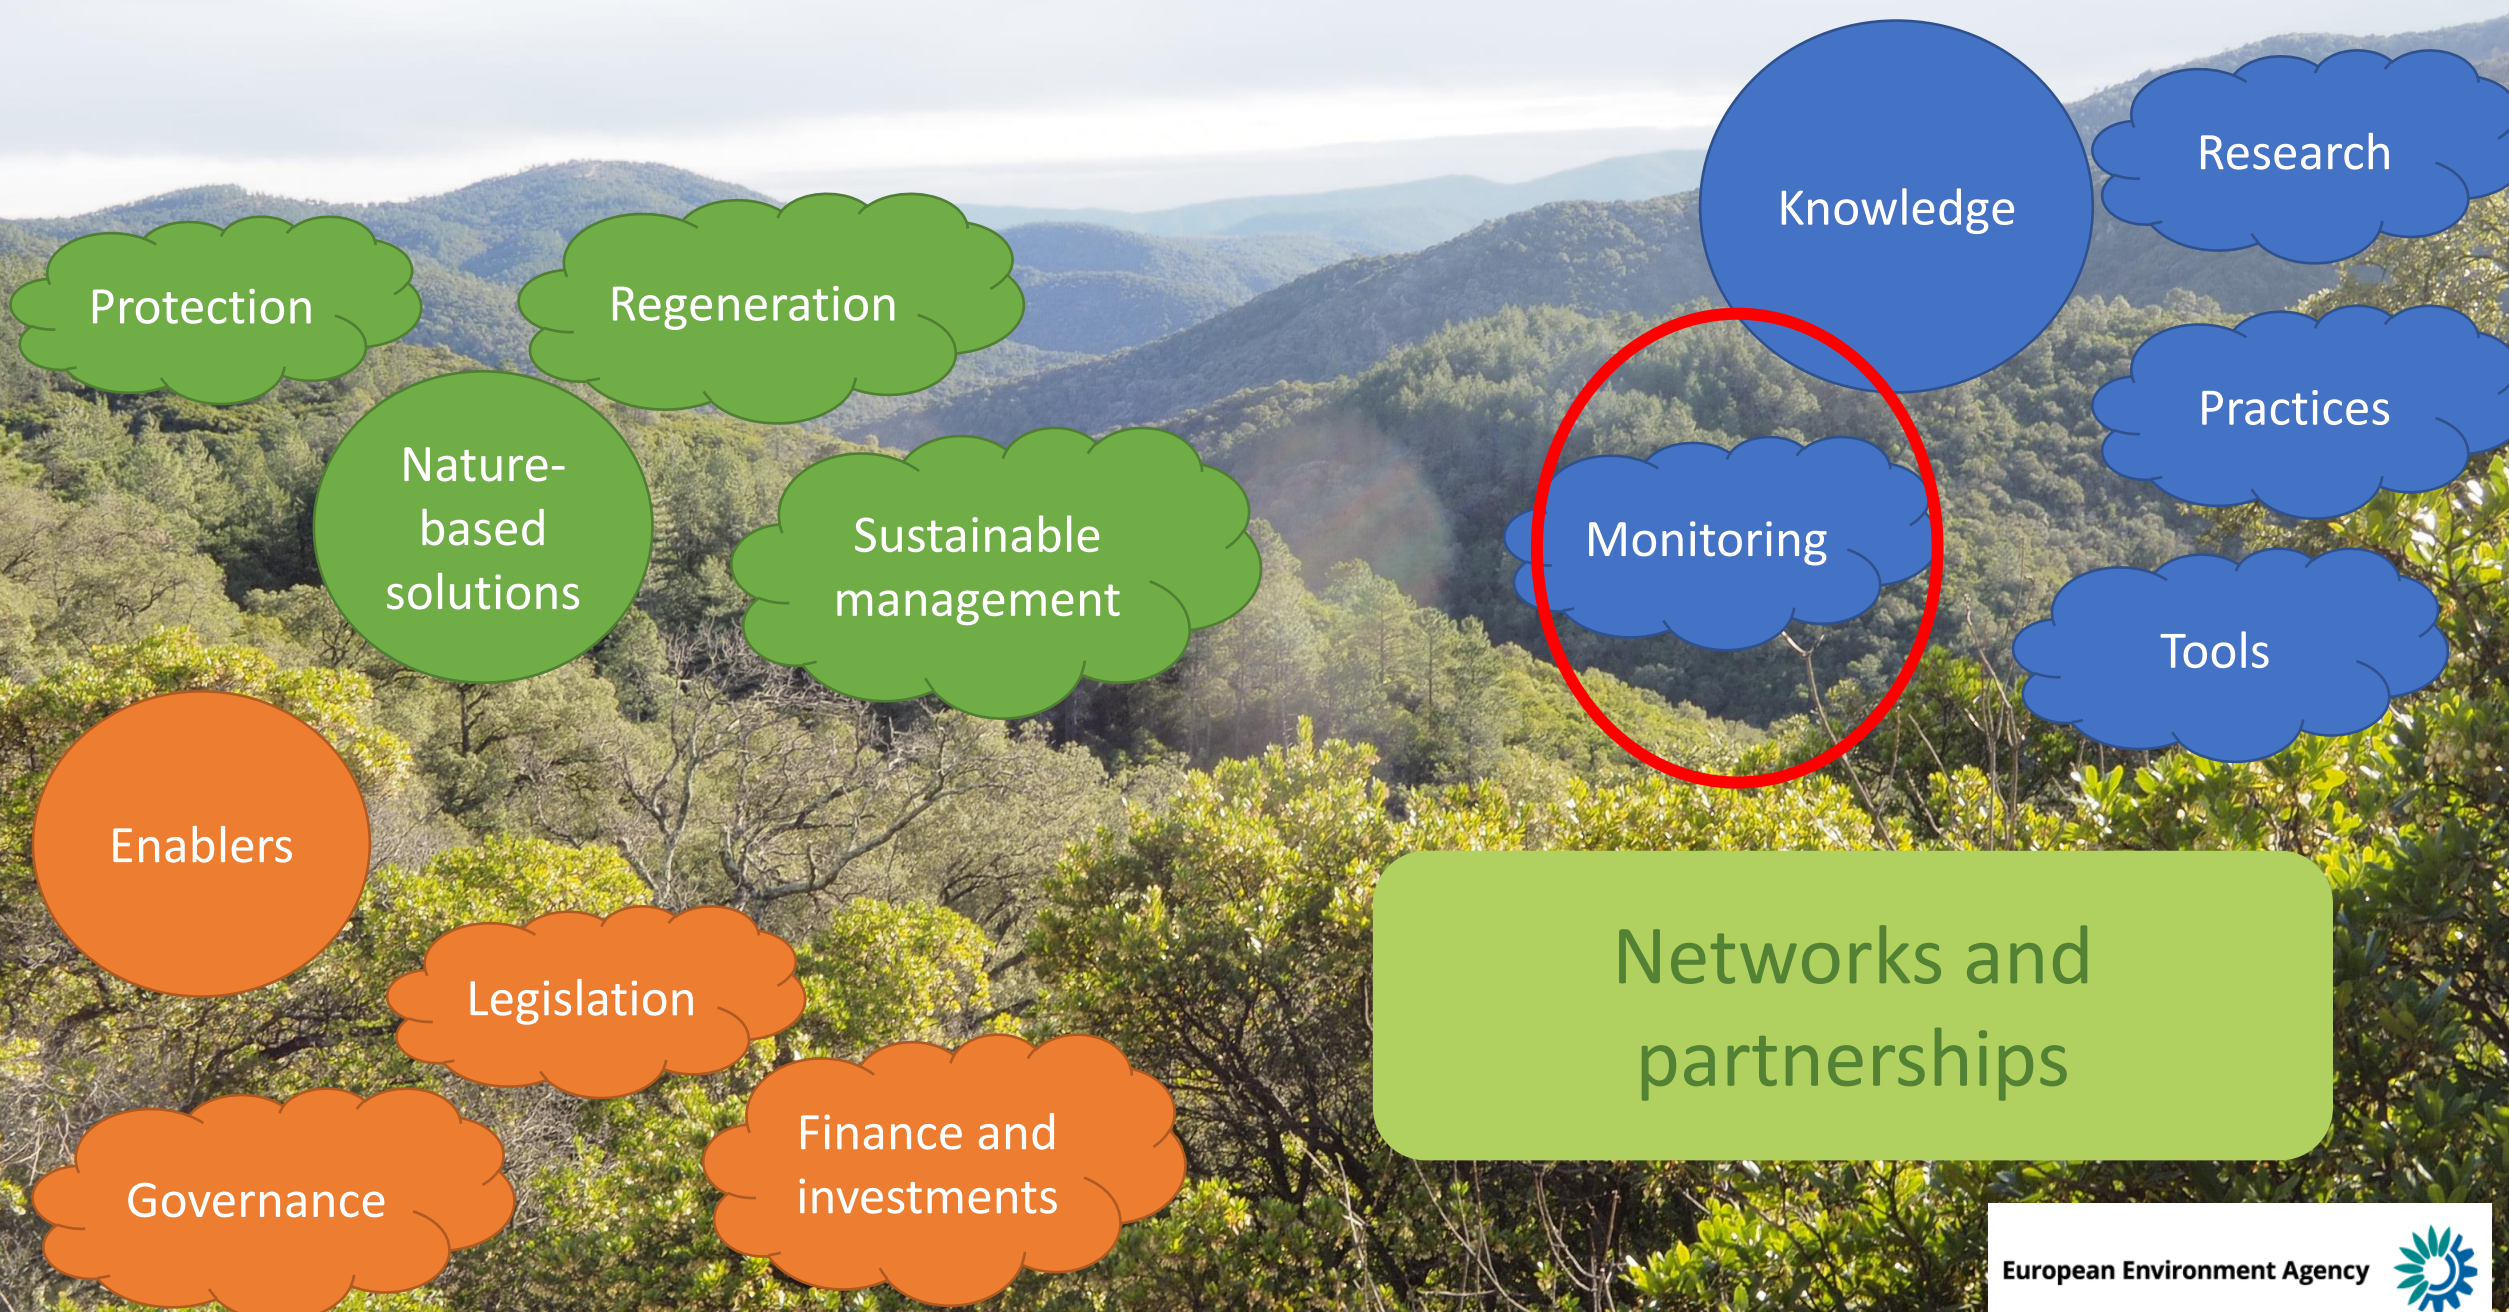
Protection

Regeneration

Nature-based solutions

Sustainable management

Knowledge

Research

Practices

Monitoring

Tools

Enablers

Legislation

Governance

Finance and investments

Networks and partnerships

European Environment Agency